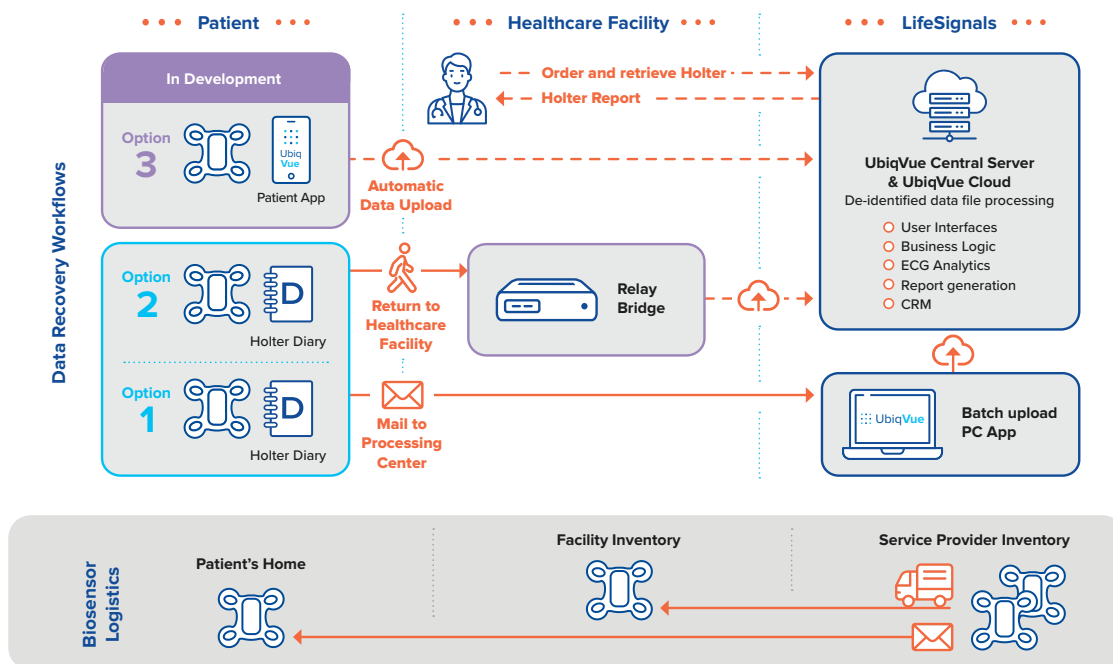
Patient

Healthcare Facility

LifeSignals

Data Recovery Workflows

In Development

Option 3

Ubiq Vue

Patient App

Order and retrieve Holter

Holter Report

Automatic Data Upload

UbiqVue Central Server & UbiqVue Cloud

De-identified data file processing

User Interfaces
Business Logic
ECG Analytics
Report generation
CRM

Option 2

D

Holter Diary

Return to Healthcare Facility

Relay Bridge

Option 1

D

Holter Diary

Mail to Processing Center

UbiqVue

Batch upload PC App

Biosensor Logistics

Patient's Home

Facility Inventory

Service Provider Inventory